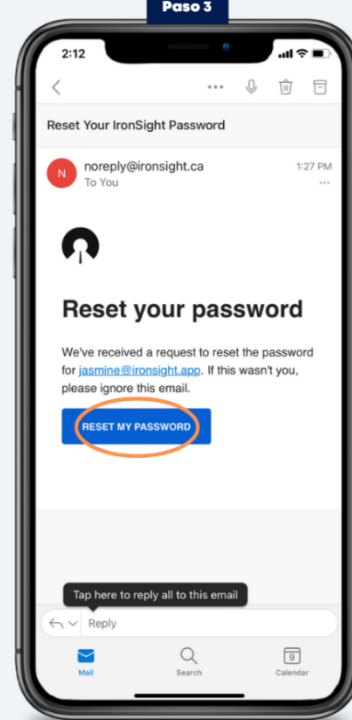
Paso 3

2:12

Reset Your IronSight Password

N noreply@ironsight.ca 1:27 PM
To You

Reset your password

We've received a request to reset the password for jasmine@ironsight.app. If this wasn't you, please ignore this email.

RESET MY PASSWORD

Tap here to reply all to this email

Reply

Mail Search 9 Calendar